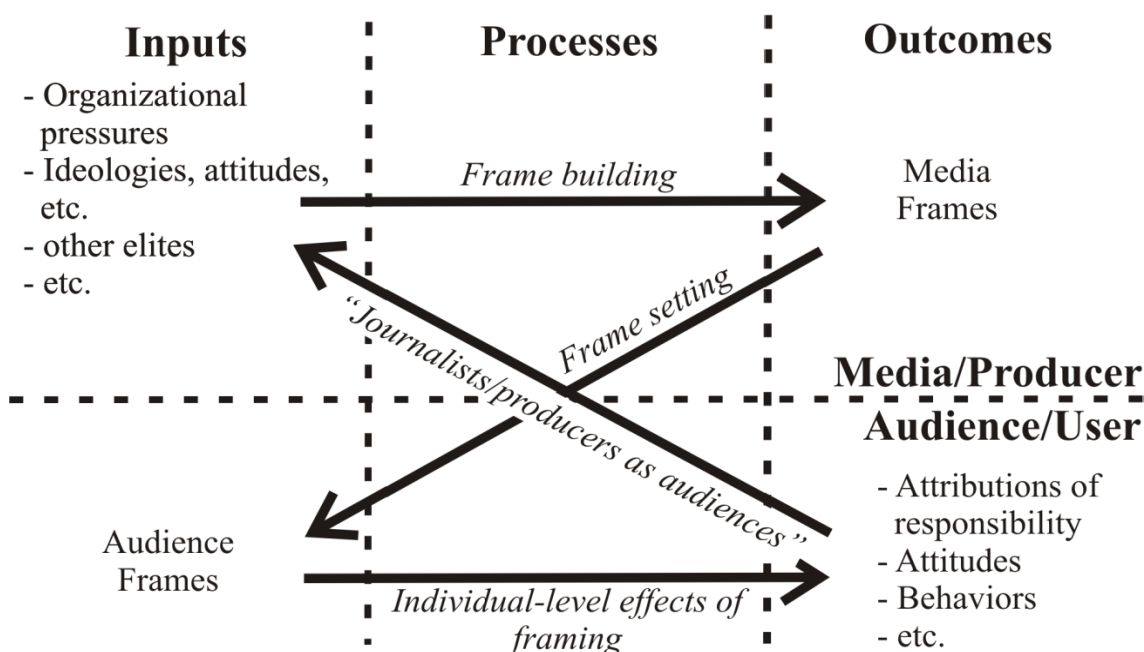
Inputs

Processes

Outcomes

- Organizational pressures
- Ideologies, attitudes, etc.
- other elites
- etc.

Frame building

Media Frames

Frame setting

"Journalists/producers as audiences"

Media/Producer

Audience/User

Audience Frames

- Attributions of responsibility
- Attitudes
- Behaviors
- etc.

Individual-level effects of framing